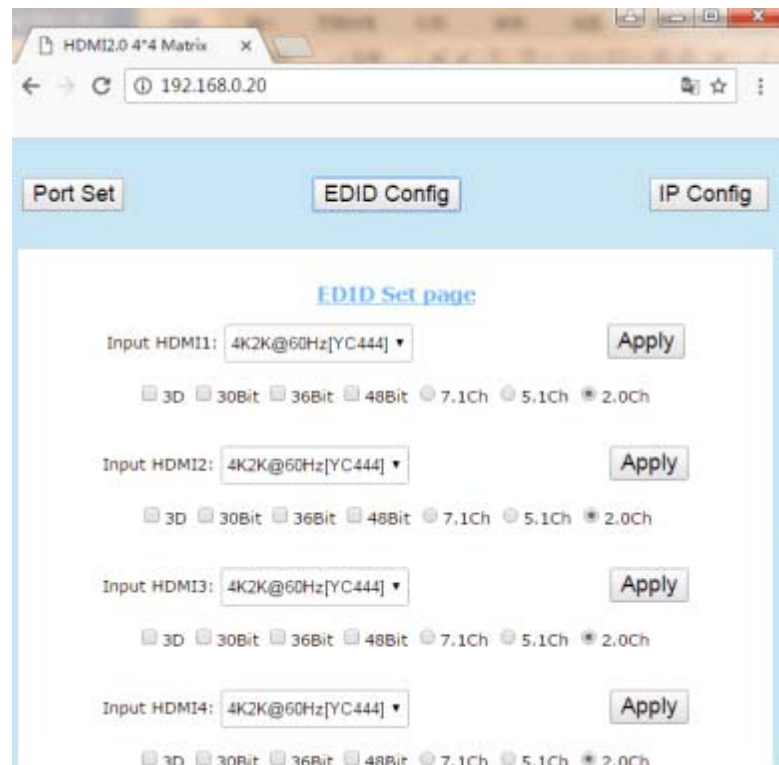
HDMI2.0 4*4 Matrix ×

192.168.0.20

Port Set

EDID Config

IP Config

EDID Set page

Input HDMI1: 4K2K@60Hz[YC444] ▾

Apply

3D 30Bit 36Bit 48Bit 7.1Ch 5.1Ch 2.0Ch

Input HDMI2: 4K2K@60Hz[YC444] ▾

Apply

3D 30Bit 36Bit 48Bit 7.1Ch 5.1Ch 2.0Ch

Input HDMI3: 4K2K@60Hz[YC444] ▾

Apply

3D 30Bit 36Bit 48Bit 7.1Ch 5.1Ch 2.0Ch

Input HDMI4: 4K2K@60Hz[YC444] ▾

Apply

3D 30Bit 36Bit 48Bit 7.1Ch 5.1Ch 2.0Ch